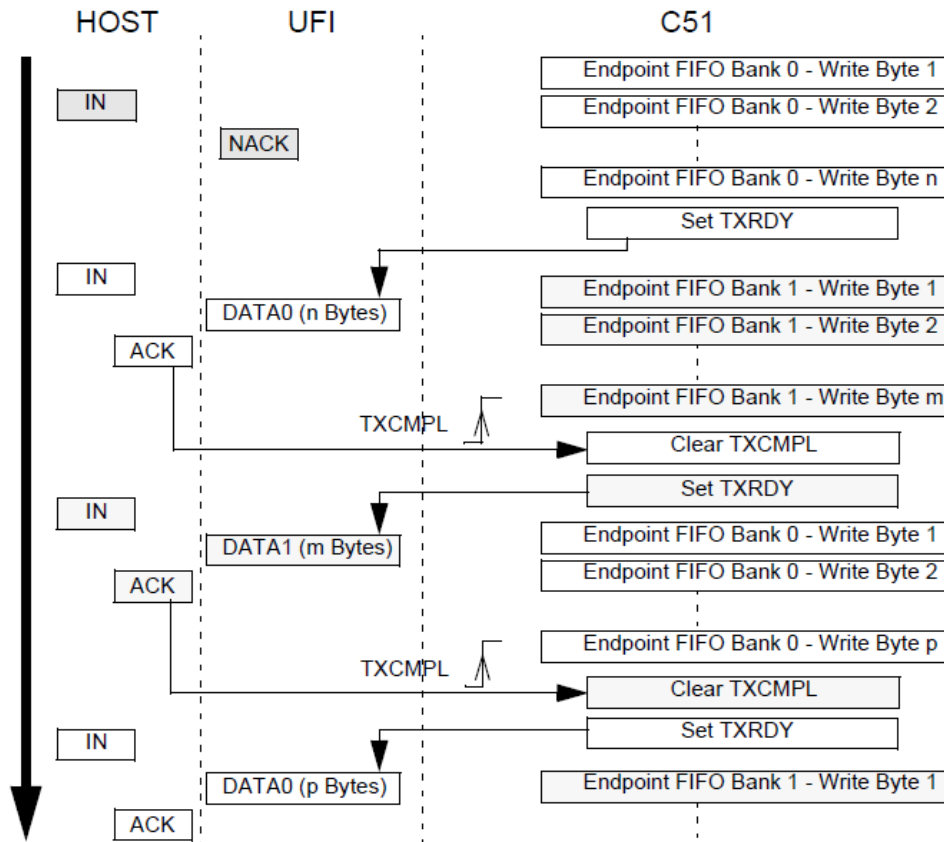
HOST UFI C51

Endpoint FIFO Bank 0 - Write Byte 1

IN

Endpoint FIFO Bank 0 - Write Byte 2

NACK

Endpoint FIFO Bank 0 - Write Byte n

Set TXRDY

IN

Endpoint FIFO Bank 1 - Write Byte 1

DATA0 (n Bytes)

Endpoint FIFO Bank 1 - Write Byte 2

ACK

Endpoint FIFO Bank 1 - Write Byte m

TXCMPL

Clear TXCMPL

Set TXRDY

IN

Endpoint FIFO Bank 0 - Write Byte 1

DATA1 (m Bytes)

Endpoint FIFO Bank 0 - Write Byte 2

ACK

Endpoint FIFO Bank 0 - Write Byte p

TXCMPL

Clear TXCMPL

Set TXRDY

IN

DATA0 (p Bytes)

Endpoint FIFO Bank 1 - Write Byte 1

ACK